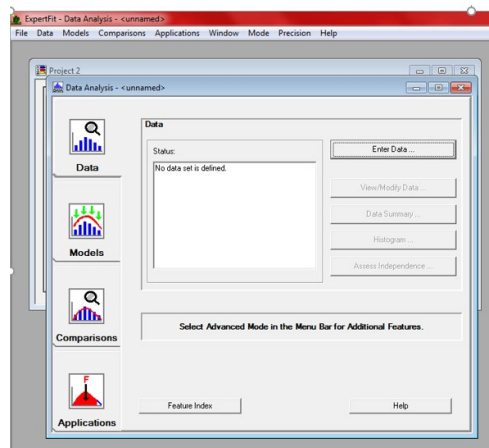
ExpertFit - Data Analysis - <unnamed>
File Data Models Comparisons Applications Window Mode Precision Help

Project 2

Data Analysis - <unnamed>

Data

Models

Comparisons

F

Applications

Data

Status:

No data set is defined.

Enter Data ...

View/Modify Data ...

Data Summary ...

Histogram ...

Assess Independence ...

Select Advanced Mode in the Menu Bar for Additional Features.

Feature Index

Help